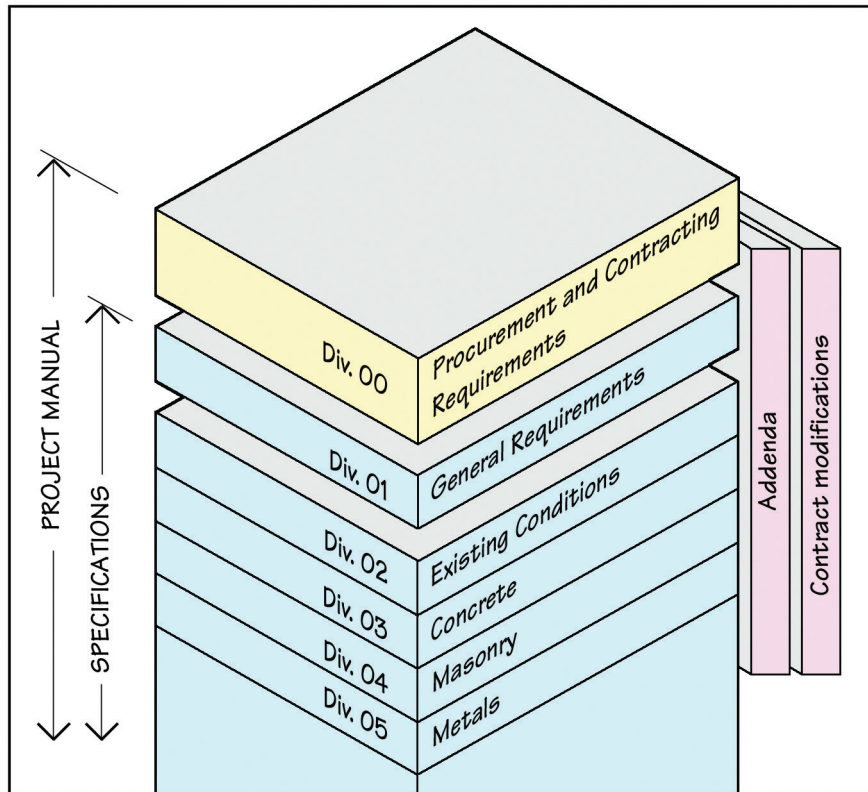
PROJECT MANUAL

SPECIFICATIONS

Div. 00 Procurement and Contracting Requirements

Div. 01 General Requirements

Div. 02 Existing Conditions

Div. 03 Concrete

Div. 04 Masonry

Div. 05 Metals

Addenda

Contract modifications